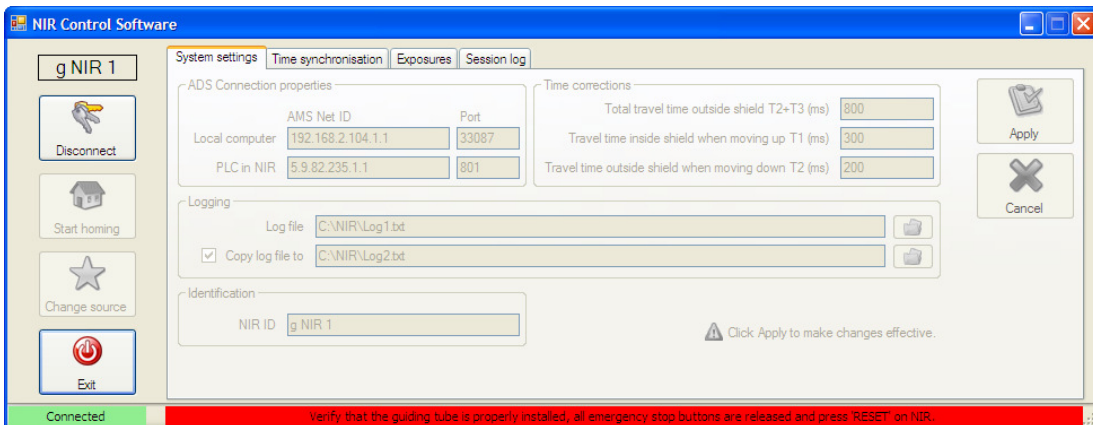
NIR Control Software

g NIR 1

Disconnect

Start homing

Change source

Exit

System settings | Time synchronisation | Exposures | Session log

ADS Connection properties

AMS Net ID

Port

Local computer 192.168.2.104.1.1 33087

PLC in NIR 5.9.82.235.1.1 801

Time corrections

Total travel time outside shield T2+T3 (ms) 800

Travel time inside shield when moving up T1 (ms) 300

Travel time outside shield when moving down T2 (ms) 200

Apply

Cancel

Logging

Log file C:\NIR\Log1.txt

Copy log file to C:\NIR\Log2.txt

Identification

NIR ID g NIR 1

Click Apply to make changes effective.

Connected

Verify that the guiding tube is properly installed, all emergency stop buttons are released and press 'RESET' on NIR.